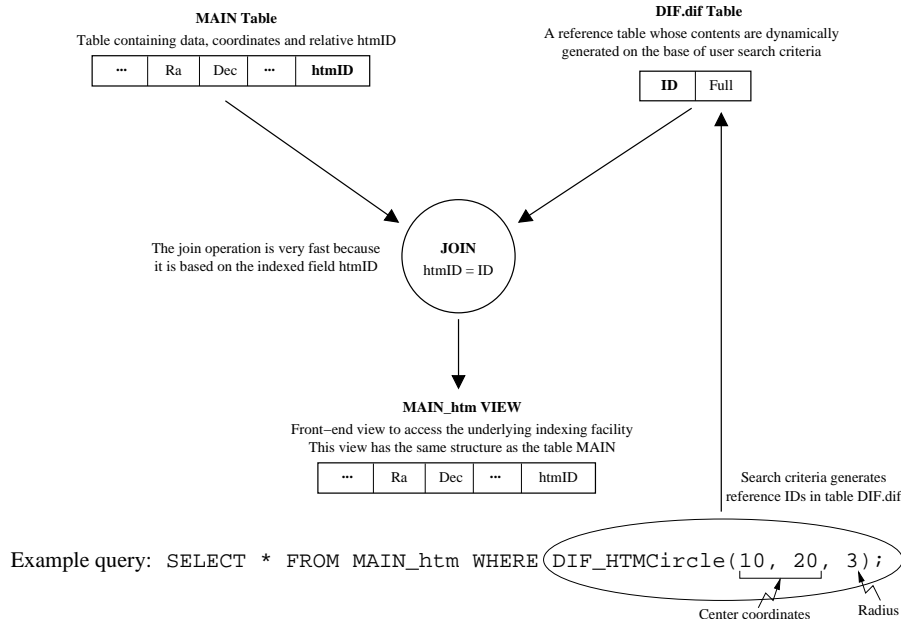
**MAIN Table**

Table containing data, coordinates and relative htmID

| ... | Ra | Dec | ... | **htmID** |
|---|---|---|---|---|

**DIF.dif Table**

A reference table whose contents are dynamically generated on the base of user search criteria

| **ID** | Full |
|---|---|

The join operation is very fast because it is based on the indexed field htmID

**JOIN**
htmID = ID

**MAIN_htm VIEW**

Front–end view to access the underlying indexing facility
This view has the same structure as the table MAIN

| ... | Ra | Dec | ... | htmID |
|---|---|---|---|---|

Search criteria generates reference IDs in table DIF.dif

Example query: SELECT * FROM MAIN_htm WHERE DIF_HTMCircle(10, 20, 3);

Center coordinates

Radius